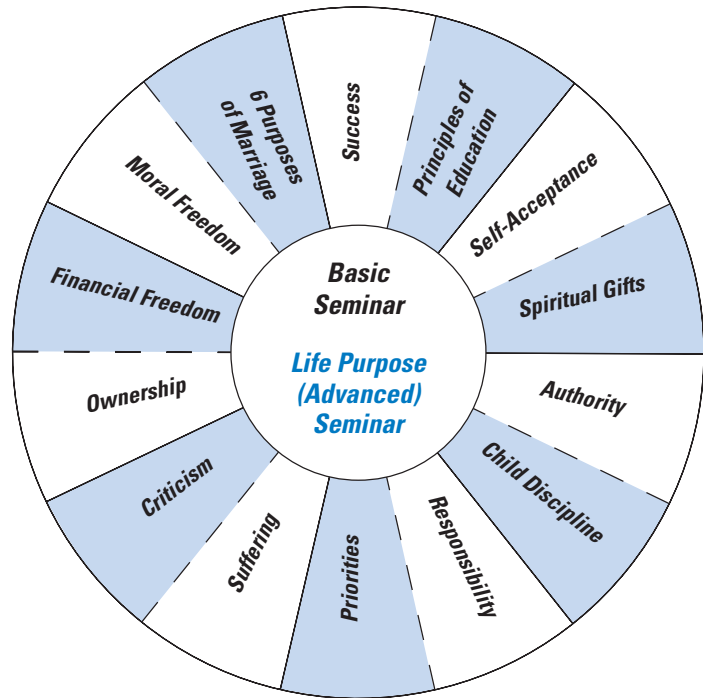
Basic Seminar

Life Purpose (Advanced) Seminar

Success

Principles of Education

Self-Acceptance

Spiritual Gifts

Authority

Child Discipline

Responsibility

Priorities

Suffering

Criticism

Ownership

Financial Freedom

Moral Freedom

6 Purposes of Marriage